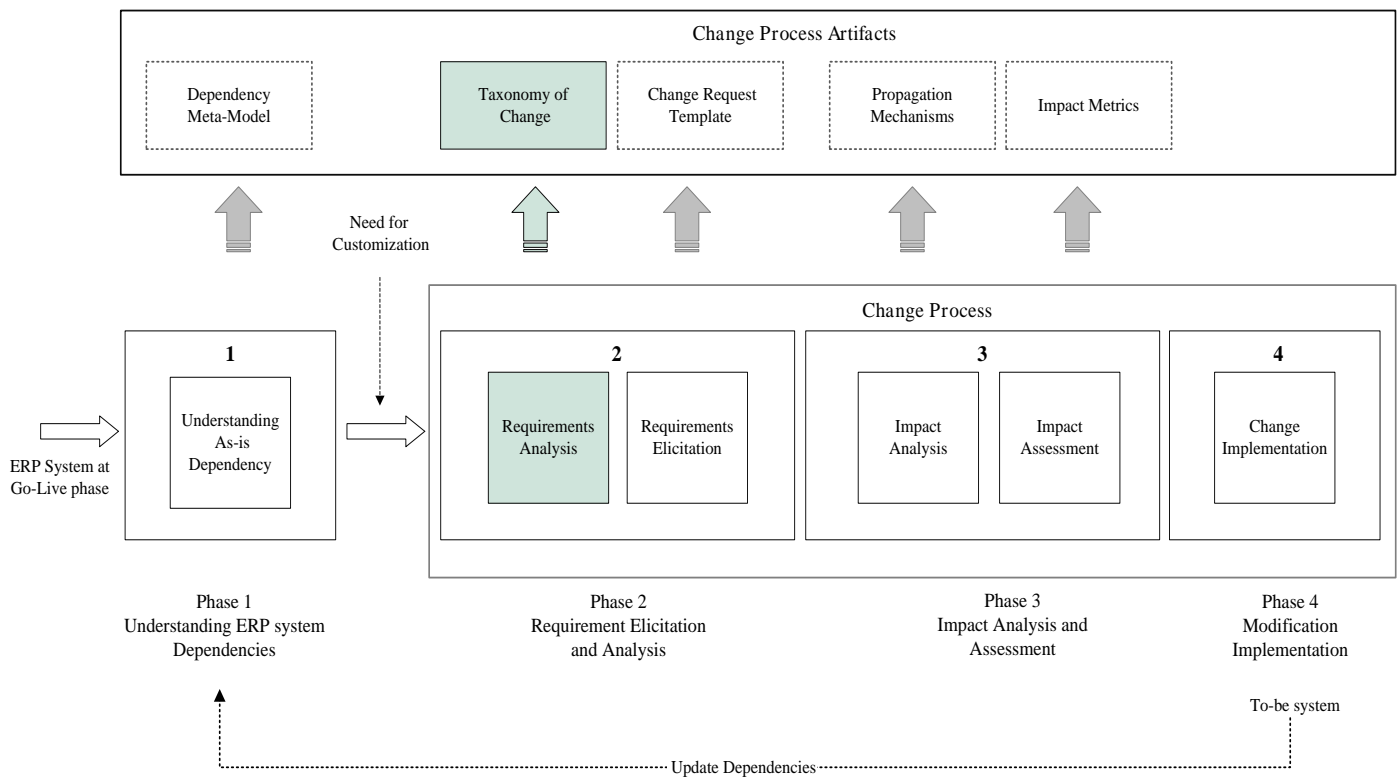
Change Process Artifacts

Dependency Meta-Model

Taxonomy of Change

Change Request Template

Propagation Mechanisms

Impact Metrics

Need for Customization

Change Process

1

Understanding As-is Dependency

ERP System at Go-Live phase

2

Requirements Analysis

Requirements Elicitation

3

Impact Analysis

Impact Assessment

4

Change Implementation

Phase 1
Understanding ERP system Dependencies

Phase 2
Requirement Elicitation and Analysis

Phase 3
Impact Analysis and Assessment

Phase 4
Modification Implementation

To-be system

Update Dependencies